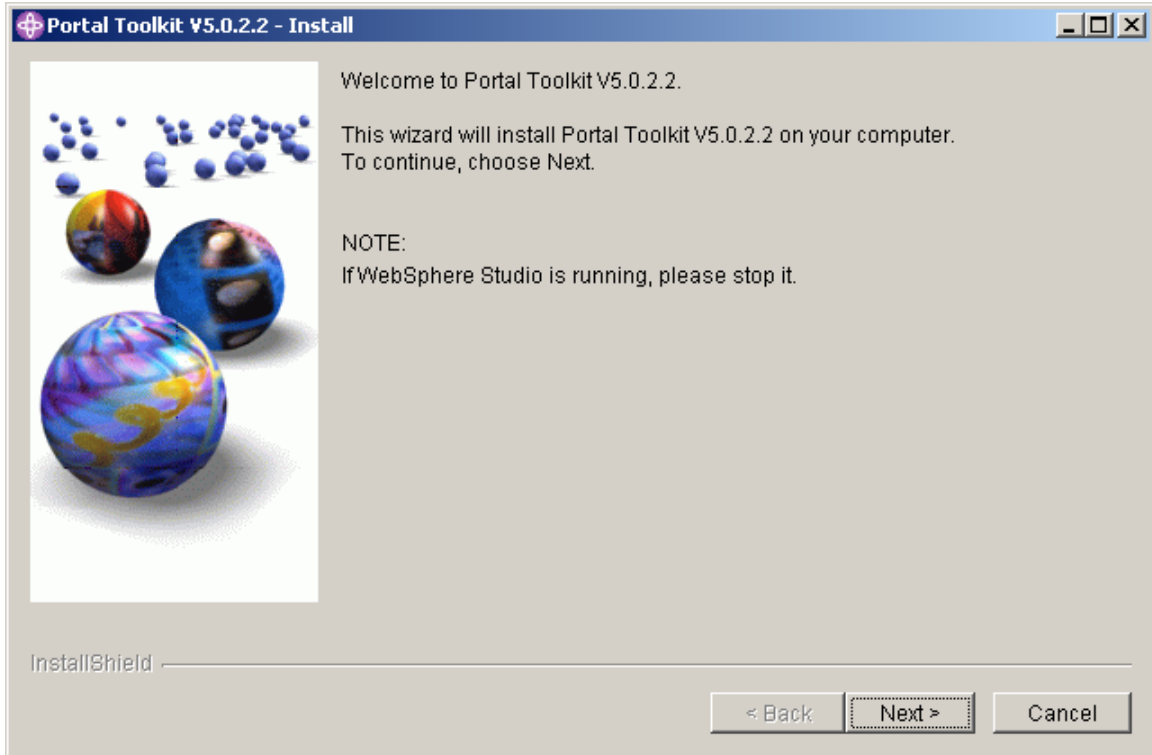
Portal Toolkit V5.0.2.2 - Install

Welcome to Portal Toolkit V5.0.2.2.

This wizard will install Portal Toolkit V5.0.2.2 on your computer.
To continue, choose Next.

NOTE:
If WebSphere Studio is running, please stop it.

InstallShield

< Back
Next >
Cancel